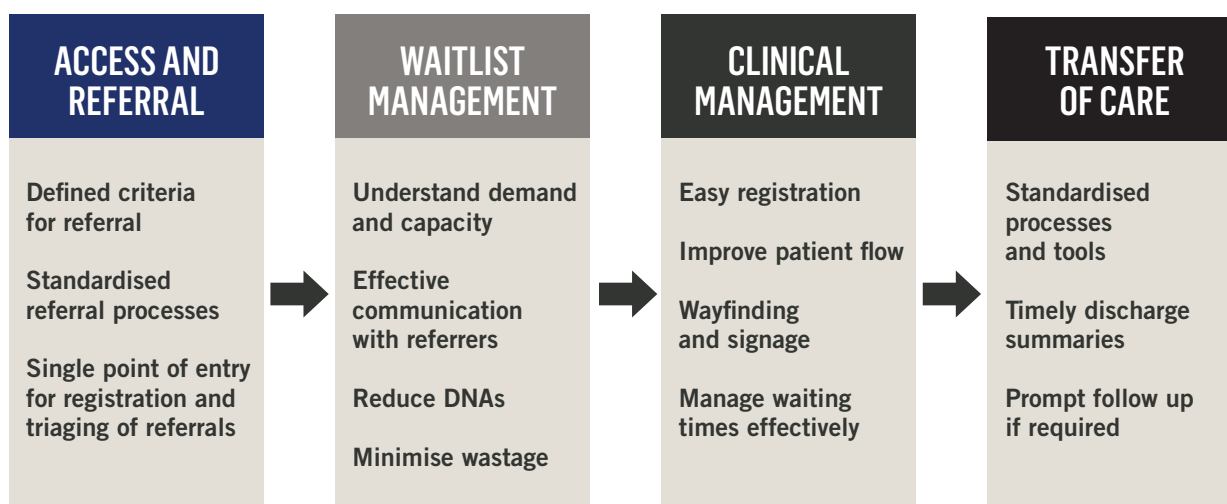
ACCESS AND REFERRAL

Defined criteria for referral

Standardised referral processes

Single point of entry for registration and triaging of referrals

WAITLIST MANAGEMENT

Understand demand and capacity

Effective communication with referrers

Reduce DNAs

Minimise wastage

CLINICAL MANAGEMENT

Easy registration

Improve patient flow

Wayfinding and signage

Manage waiting times effectively

TRANSFER OF CARE

Standardised processes and tools

Timely discharge summaries

Prompt follow up if required